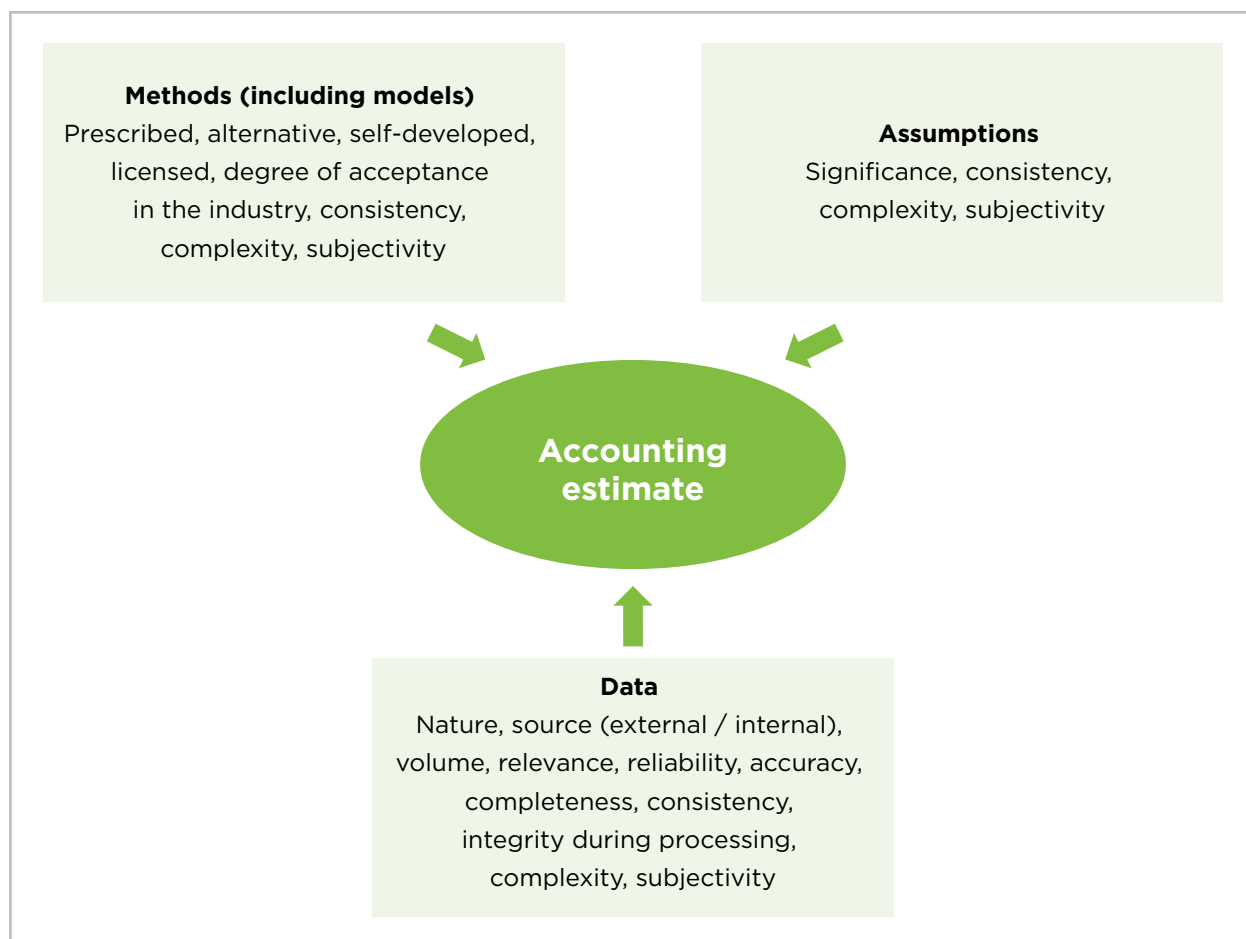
Methods (including models)
Prescribed, alternative, self-developed, licensed, degree of acceptance in the industry, consistency, complexity, subjectivity

Assumptions
Significance, consistency, complexity, subjectivity

Accounting estimate

Data
Nature, source (external / internal), volume, relevance, reliability, accuracy, completeness, consistency, integrity during processing, complexity, subjectivity